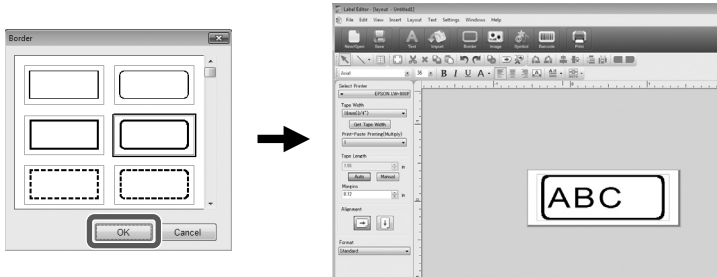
Border

OK
Cancel

Label Editor - [layout - Untitled1]
File Edit View Insert Layout Text Settings Windows Help
New/Open Save Text Import Border Image Symbol Barcode Print
Arial
36
B I U A
Select Printer
EPSON LW-600P
Tape Width
18mm(3/4")
Get Tape Width
Print-Paste Printing(Multiply)
1
Tape Length
1.56
in
Auto Manual
Margins
0.12
in
Alignment
Format
Standard
ABC